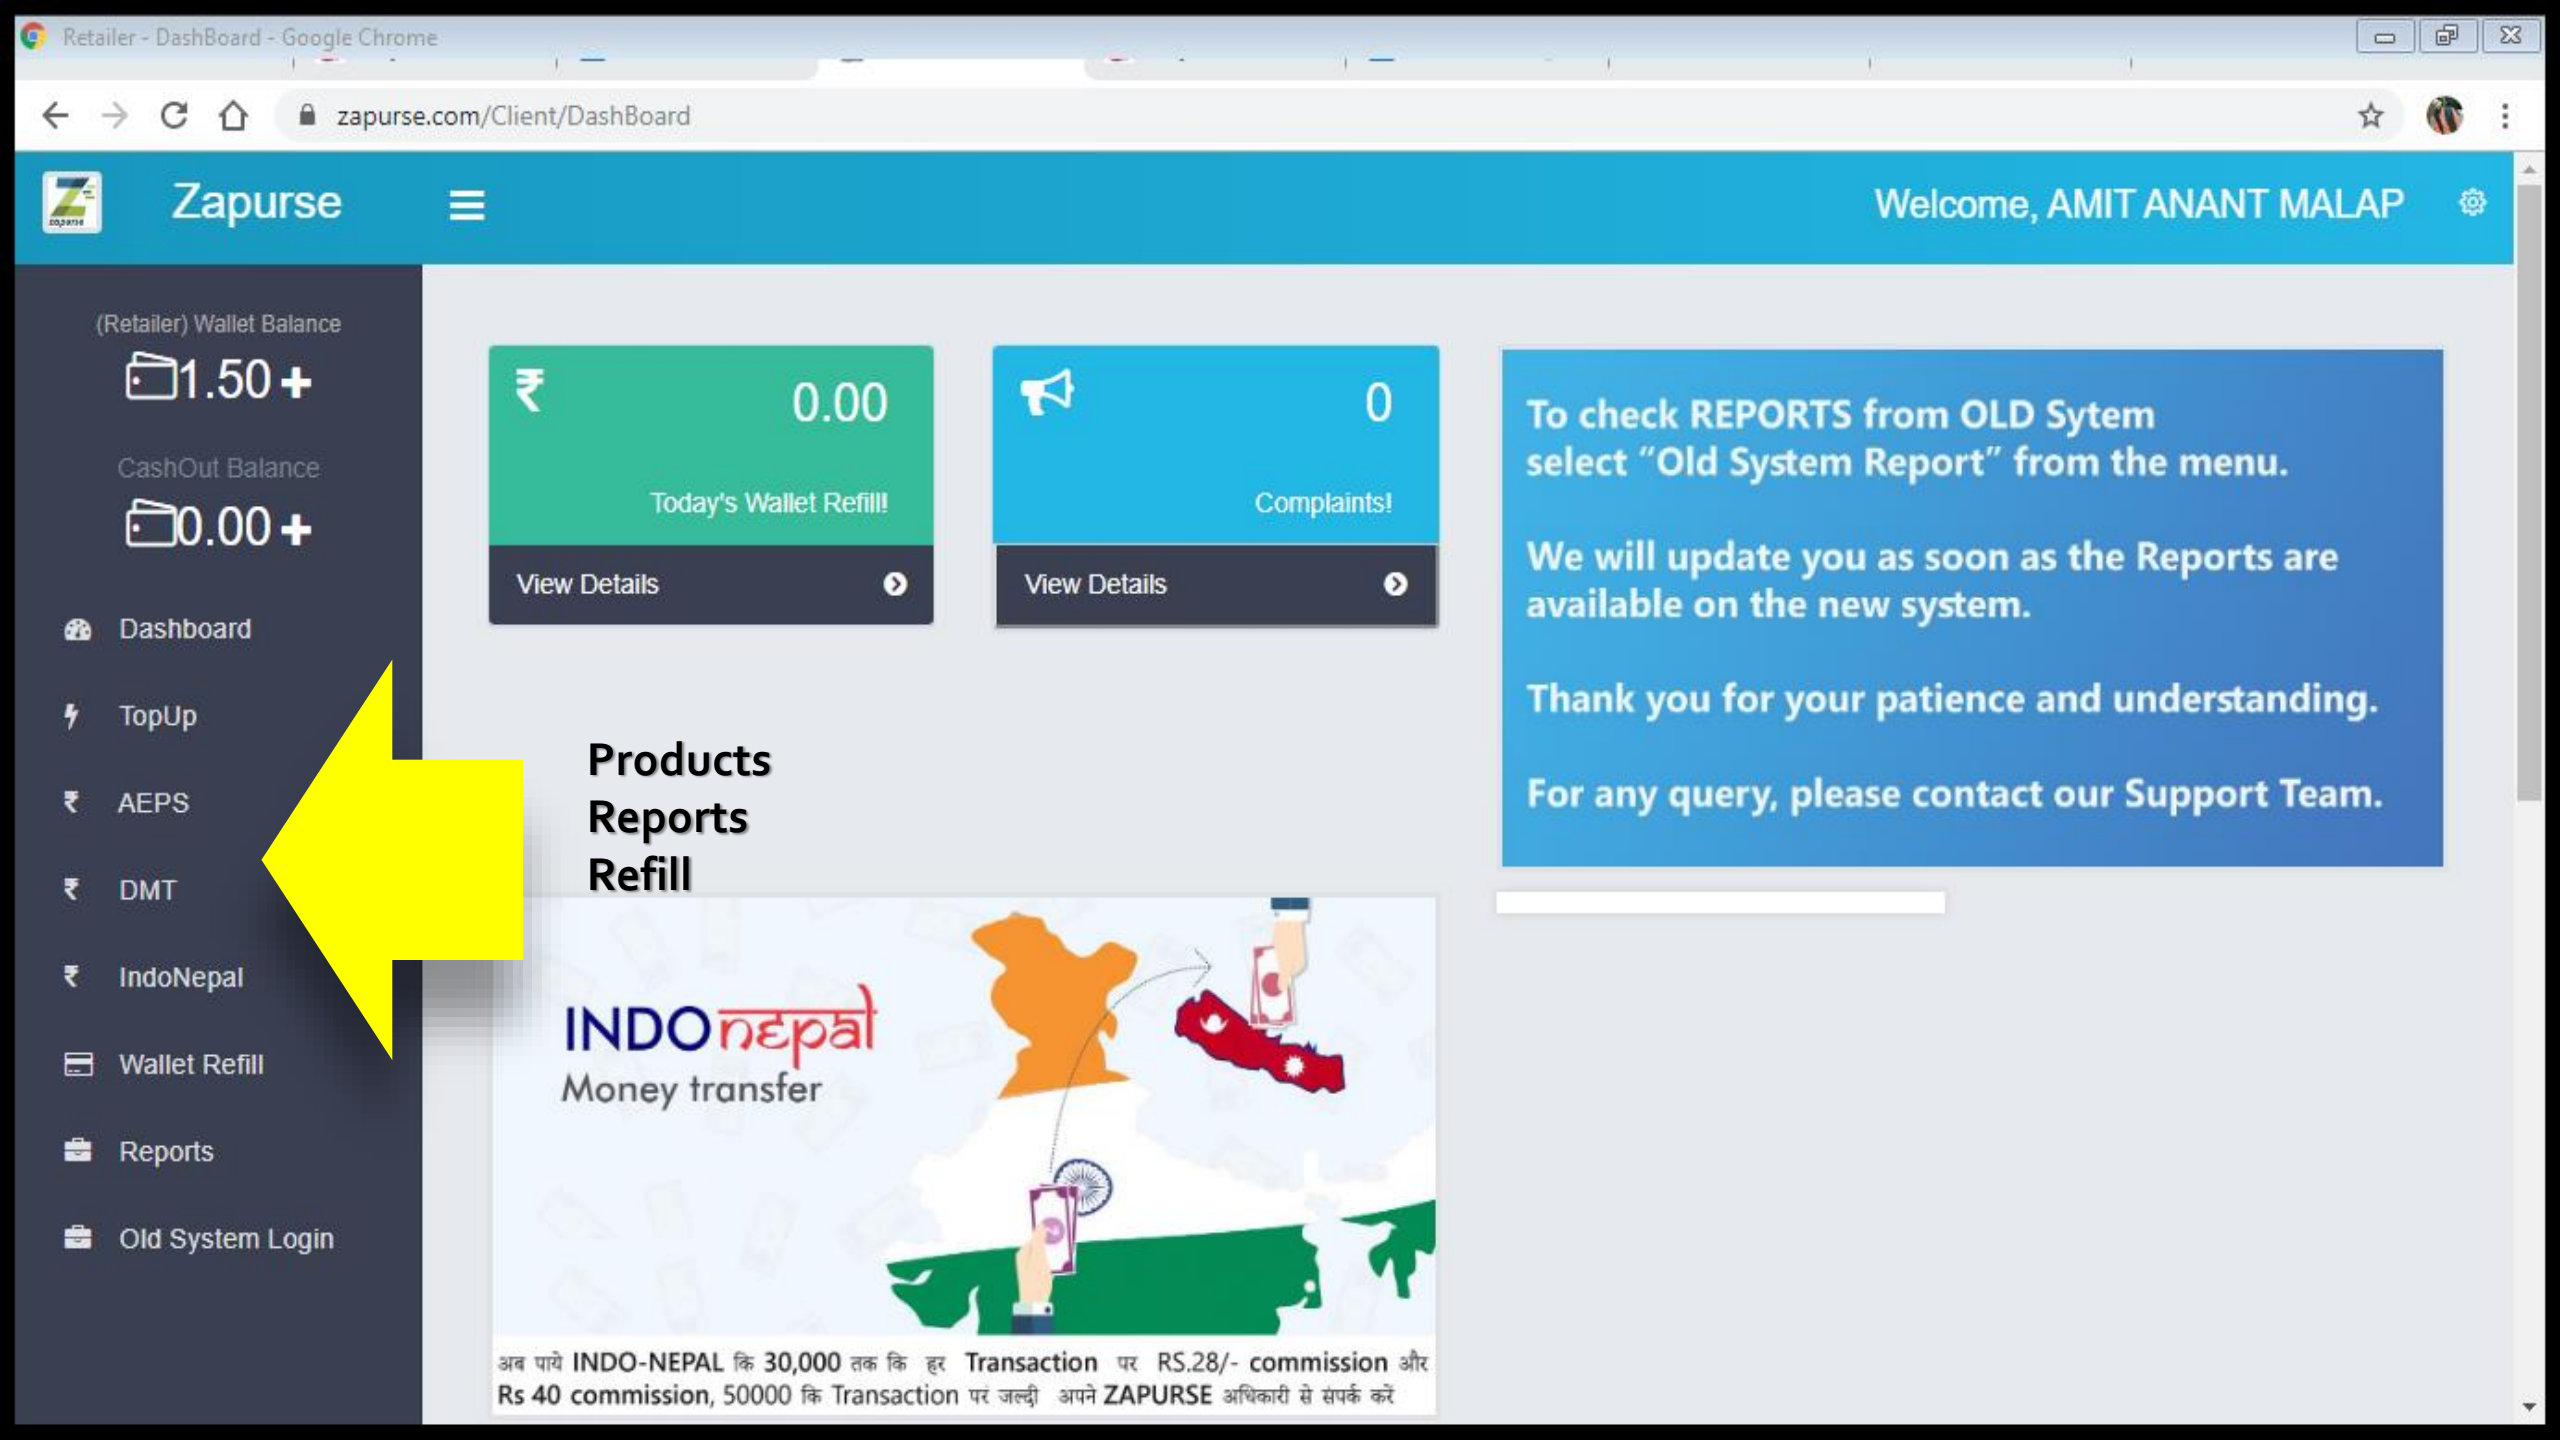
Retailer - DashBoard - Google Chrome

zapurse.com/Client/DashBoard

Zapurse

Welcome, AMIT ANANT MALAP

(Retailer) Wallet Balance
1.50 +

CashOut Balance
0.00 +

Dashboard
TopUp
AEPS
DMT
IndoNepal
Wallet Refill
Reports
Old System Login

0.00
Today's Wallet Refill!
View Details

0
Complaints!
View Details

To check REPORTS from OLD Sytem select “Old System Report” from the menu.

We will update you as soon as the Reports are available on the new system.

Thank you for your patience and understanding.

For any query, please contact our Support Team.

Products
Reports
Refill

INDOnepal
Money transfer

अब पाये INDO-NEPAL कि 30,000 तक कि हर Transaction पर RS.28/- commission और Rs 40 commission, 50000 कि Transaction पर जल्दी अपने ZAPURSE अधिकारी से संपर्क करें